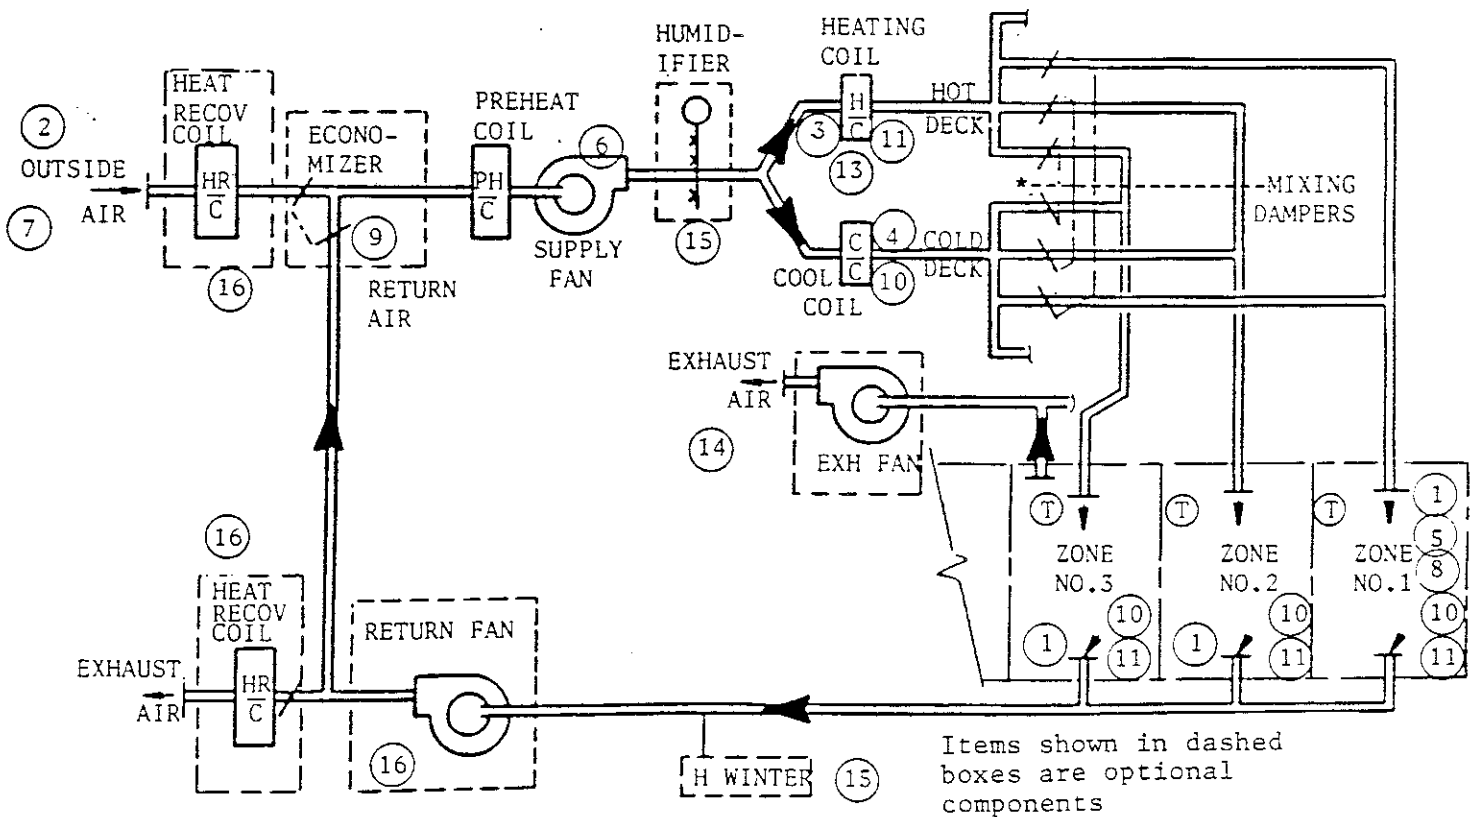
2
OUTSIDE AIR
7
HEAT RECOV COIL
HR
C
16
ECONOMIZER
9
RETURN AIR
PREHEAT COIL
PH
C
6
SUPPLY FAN
HUMIDIFIER
15
HEATING COIL
H
C
3
11
13
HOT DECK
C
C
4
10
COOL COIL
COLD DECK
*
MIXING DAMPERS
EXHAUST AIR
14
EXH FAN
T
ZONE NO.3
1
10
11
T
ZONE NO.2
1
10
11
T
ZONE NO.1
1
5
8
10
11
16
HEAT RECOV COIL
HR
C
EXHAUST AIR
RETURN FAN
16
H WINTER
15
Items shown in dashed boxes are optional components